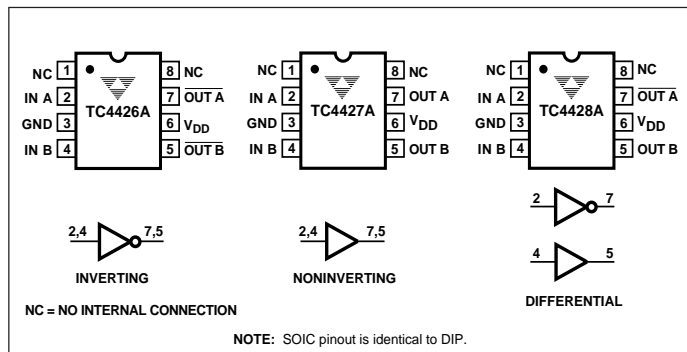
NC 1
IN A 2
GND 3
IN B 4
TC4426A
8 NC
7 $\overline{\text{OUT A}}$
6 $V_{DD}$
5 $\overline{\text{OUT B}}$

NC 1
IN A 2
GND 3
IN B 4
TC4427A
8 NC
7 OUT A
6 $V_{DD}$
5 OUT B

NC 1
IN A 2
GND 3
IN B 4
TC4428A
8 NC
7 $\overline{\text{OUT A}}$
6 $V_{DD}$
5 OUT B

2,4 7,5
INVERTING

2,4 7,5
NONINVERTING

2 7
4 5
DIFFERENTIAL

NC = NO INTERNAL CONNECTION

NOTE: SOIC pinout is identical to DIP.